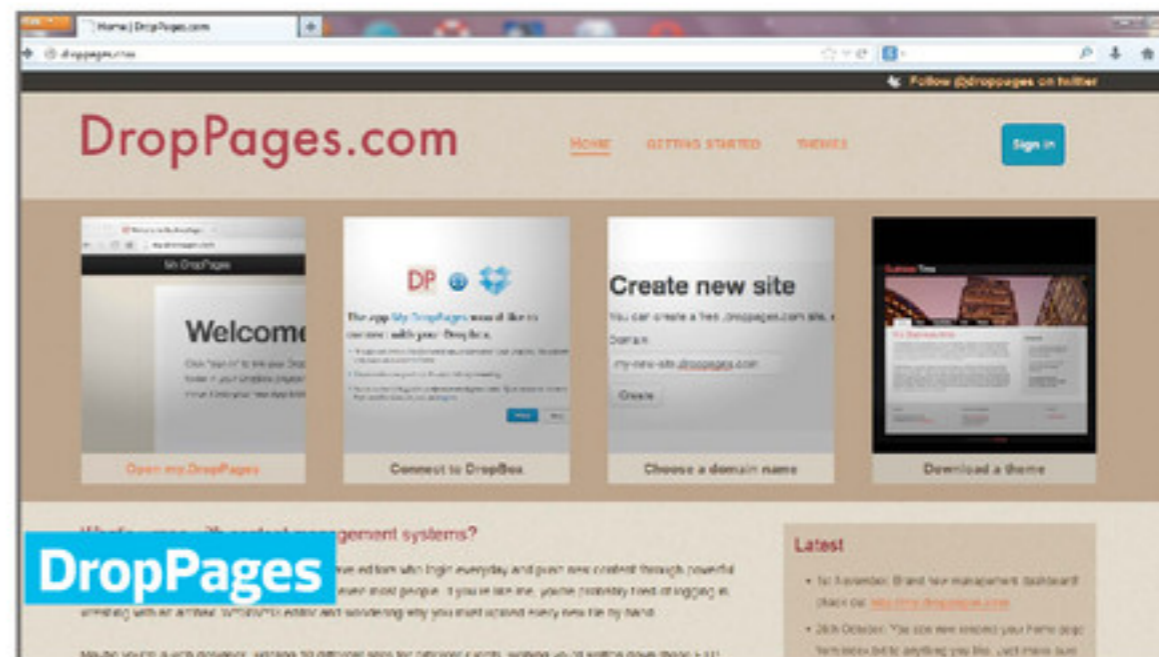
Home | DropPages.com

dropages.com

Follow @droppages on twitter

DropPages.com

HOME GETTING STARTED THEMES

Sign in

My DropPages

Welcome

Open my.DropPages

DP

The app My DropPages would like to connect with your Dropbox.

Connect to DropBox

Create new site

You can create a free .droppages.com site.

Domain

my-new-site.droppages.com

Create

Choose a domain name

Download a theme

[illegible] gement systems?

DropPages

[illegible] we editors who login everyday and push new content through powerful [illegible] most people. If you're like me, you're probably tired of logging in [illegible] wondering why you must upload every new file by hand.

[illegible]

Latest

• 1st November: Brand new management dashboard! check out http://my.droppages.com

• 26th October: You can now extend your Home page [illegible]